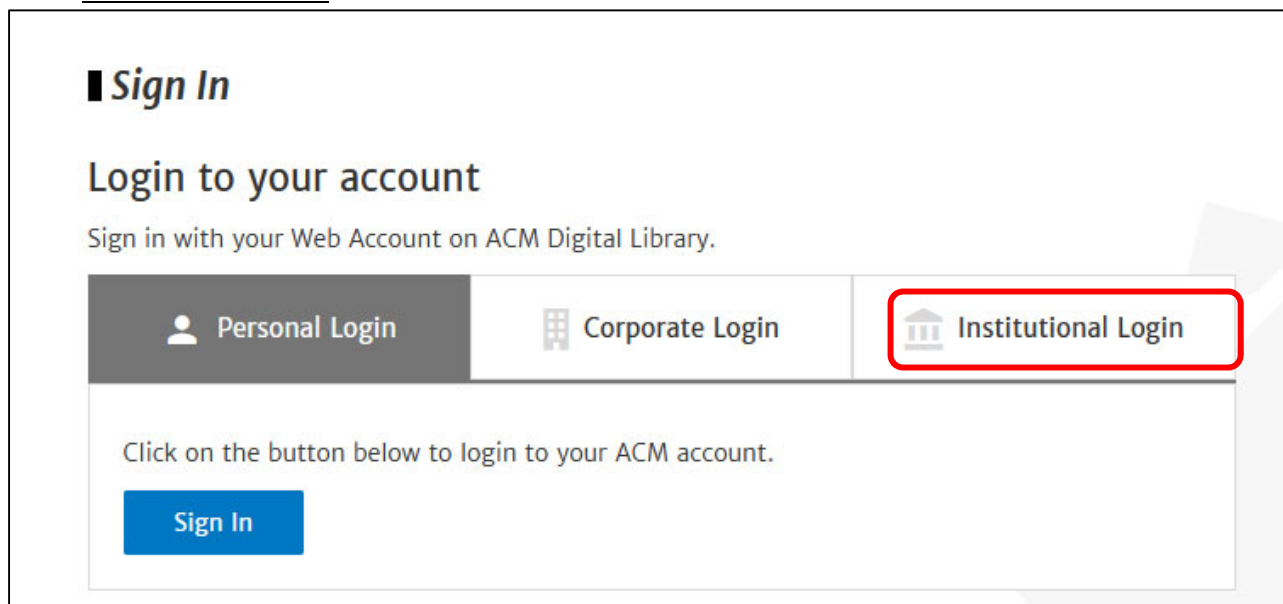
Sign In

Login to your account

Sign in with your Web Account on ACM Digital Library.

Personal Login

Corporate Login

Institutional Login

Click on the button below to login to your ACM account.

Sign In